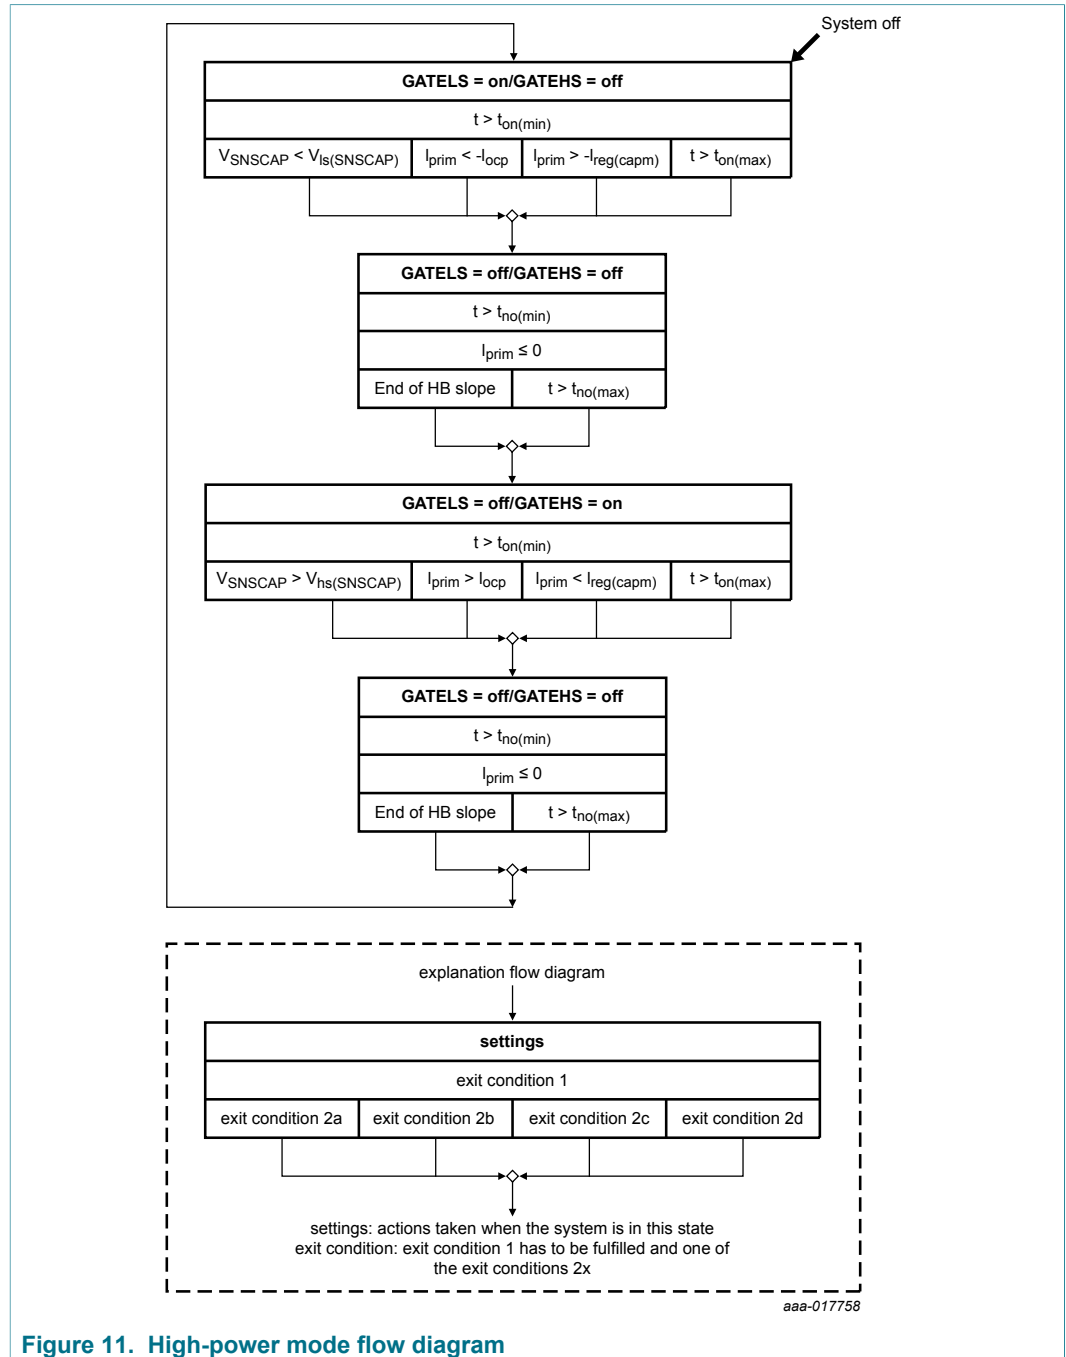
System off

GATELS = on/GATEHS = off

$t > t_{on(min)}$

| $V_{SNSCAP} < V_{ls(SNSCAP)}$ | $I_{prim} < -I_{ocp}$ | $I_{prim} > -I_{reg(capm)}$ | $t > t_{on(max)}$ |
|---|---|---|---|

GATELS = off/GATEHS = off

$t > t_{no(min)}$

$I_{prim} \leq 0$

| End of HB slope | $t > t_{no(max)}$ |
|---|---|

GATELS = off/GATEHS = on

$t > t_{on(min)}$

| $V_{SNSCAP} > V_{hs(SNSCAP)}$ | $I_{prim} > I_{ocp}$ | $I_{prim} < I_{reg(capm)}$ | $t > t_{on(max)}$ |
|---|---|---|---|

GATELS = off/GATEHS = off

$t > t_{no(min)}$

$I_{prim} \leq 0$

| End of HB slope | $t > t_{no(max)}$ |
|---|---|

explanation flow diagram

settings

exit condition 1

| exit condition 2a | exit condition 2b | exit condition 2c | exit condition 2d |
|---|---|---|---|

settings: actions taken when the system is in this state
exit condition: exit condition 1 has to be fulfilled and one of the exit conditions 2x

aaa-017758

Figure 11. High-power mode flow diagram